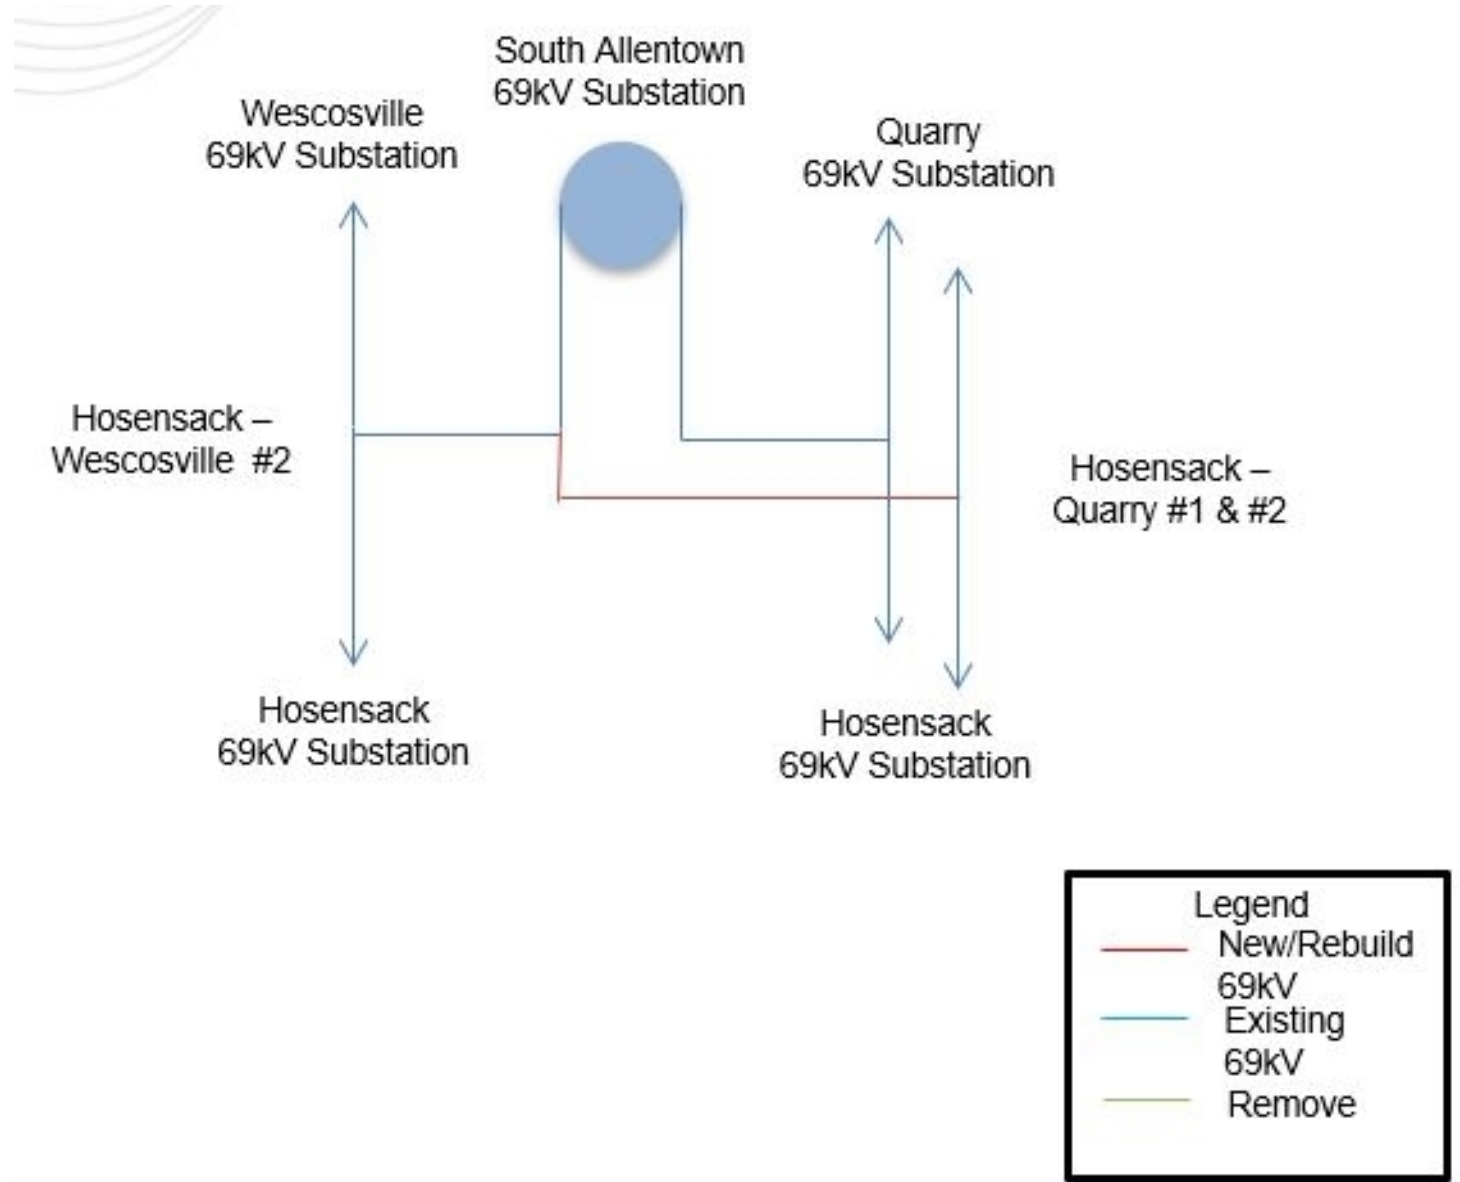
South Allentown
69kV Substation

Wescosville
69kV Substation

Quarry
69kV Substation

Hosensack –
Wescosville #2

Hosensack –
Quarry #1 & #2

Hosensack
69kV Substation

Hosensack
69kV Substation

Legend
New/Rebuild 69kV
Existing 69kV
Remove